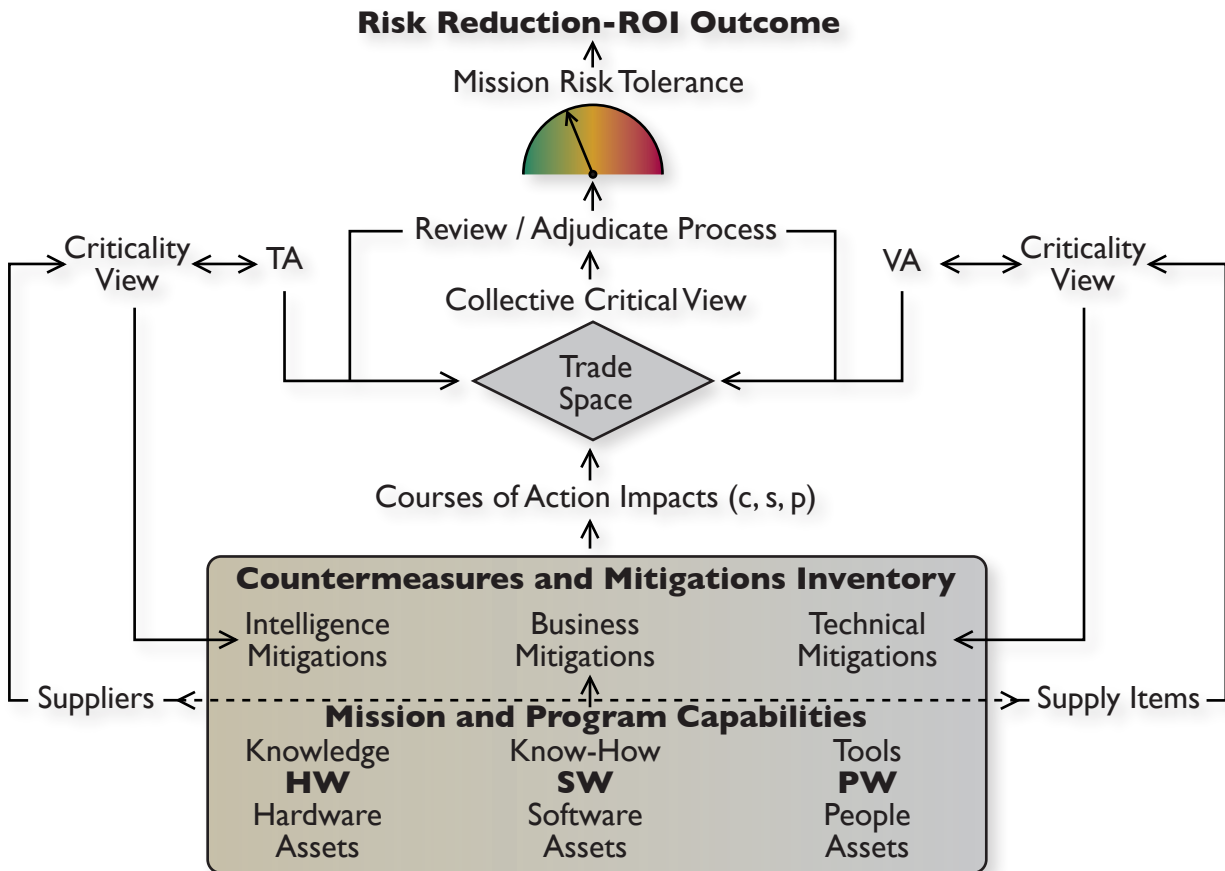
Risk Reduction-ROI Outcome

Mission Risk Tolerance

Review / Adjudicate Process

Criticality View

TA

VA

Criticality View

Collective Critical View

Trade Space

Courses of Action Impacts (c, s, p)

Countermeasures and Mitigations Inventory

Intelligence Mitigations

Business Mitigations

Technical Mitigations

Suppliers

Supply Items

Mission and Program Capabilities

Knowledge
HW
Hardware Assets

Know-How
SW
Software Assets

Tools
PW
People Assets